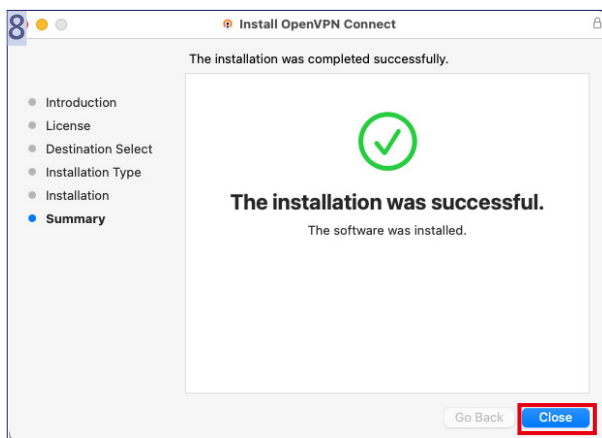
8

Install OpenVPN Connect

The installation was completed successfully.

Introduction
License
Destination Select
Installation Type
Installation
Summary

The installation was successful.

The software was installed.

Go Back
Close